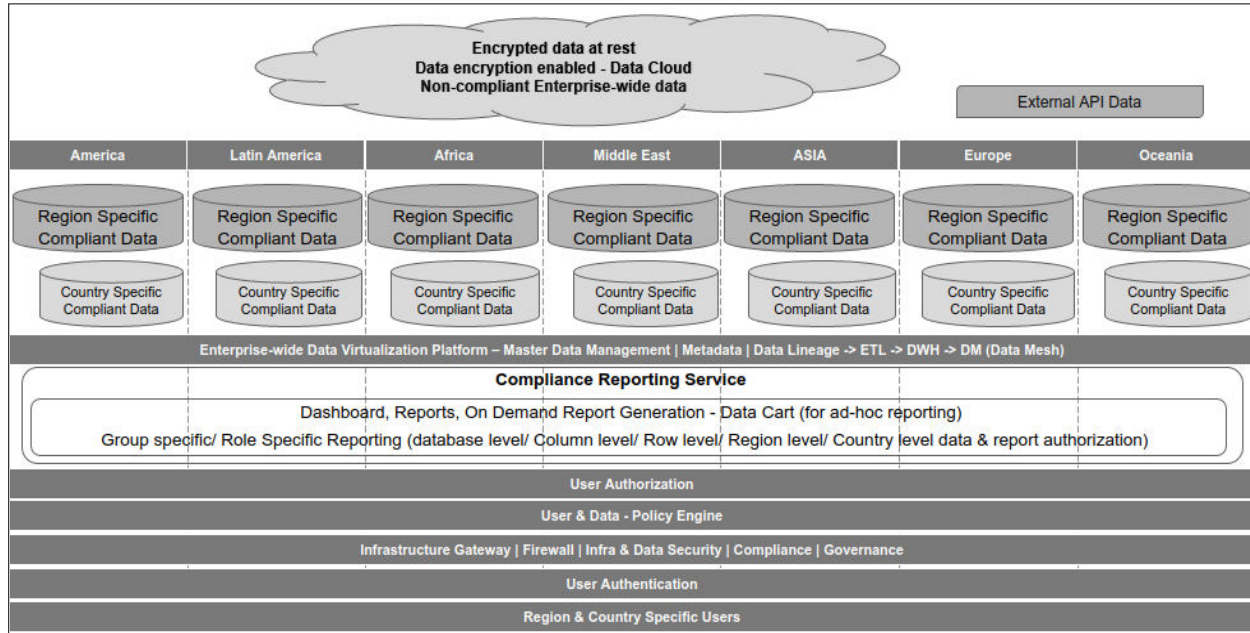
Encrypted data at rest
Data encryption enabled - Data Cloud
Non-compliant Enterprise-wide data

External API Data

| America | Latin America | Africa | Middle East | ASIA | Europe | Oceania |
|---|---|---|---|---|---|---|
| Region Specific Compliant Data | Region Specific Compliant Data | Region Specific Compliant Data | Region Specific Compliant Data | Region Specific Compliant Data | Region Specific Compliant Data | Region Specific Compliant Data |
| Country Specific Compliant Data | Country Specific Compliant Data | Country Specific Compliant Data | Country Specific Compliant Data | Country Specific Compliant Data | Country Specific Compliant Data | Country Specific Compliant Data |

Enterprise-wide Data Virtualization Platform – Master Data Management | Metadata | Data Lineage -> ETL -> DWH -> DM (Data Mesh)

Compliance Reporting Service

Dashboard, Reports, On Demand Report Generation - Data Cart (for ad-hoc reporting)
Group specific/ Role Specific Reporting (database level/ Column level/ Row level/ Region level/ Country level data & report authorization)

User Authorization

User & Data - Policy Engine

Infrastructure Gateway | Firewall | Infra & Data Security | Compliance | Governance

User Authentication

Region & Country Specific Users